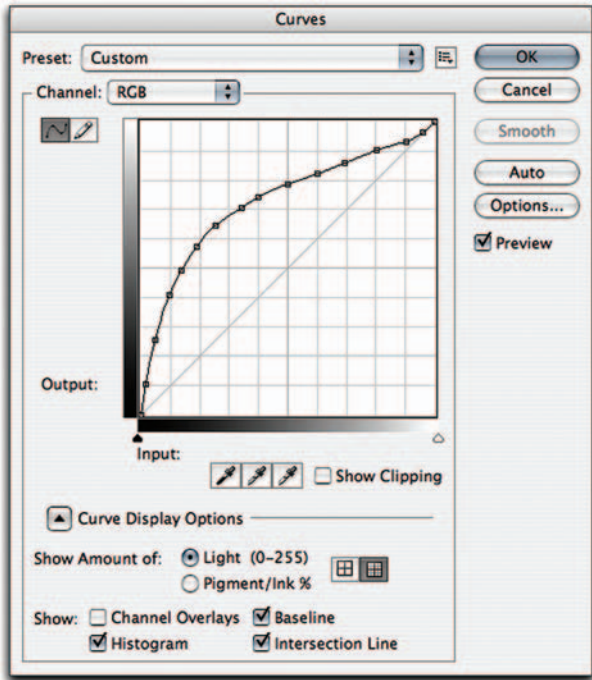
Curves

Preset: Custom

OK

Cancel

Smooth

Auto

Options...

Preview

Channel: RGB

Output:

Input:

Show Clipping

Curve Display Options

Show Amount of: Light (0-255)

Pigment/Ink %

Show: Channel Overlays Baseline

Histogram Intersection Line